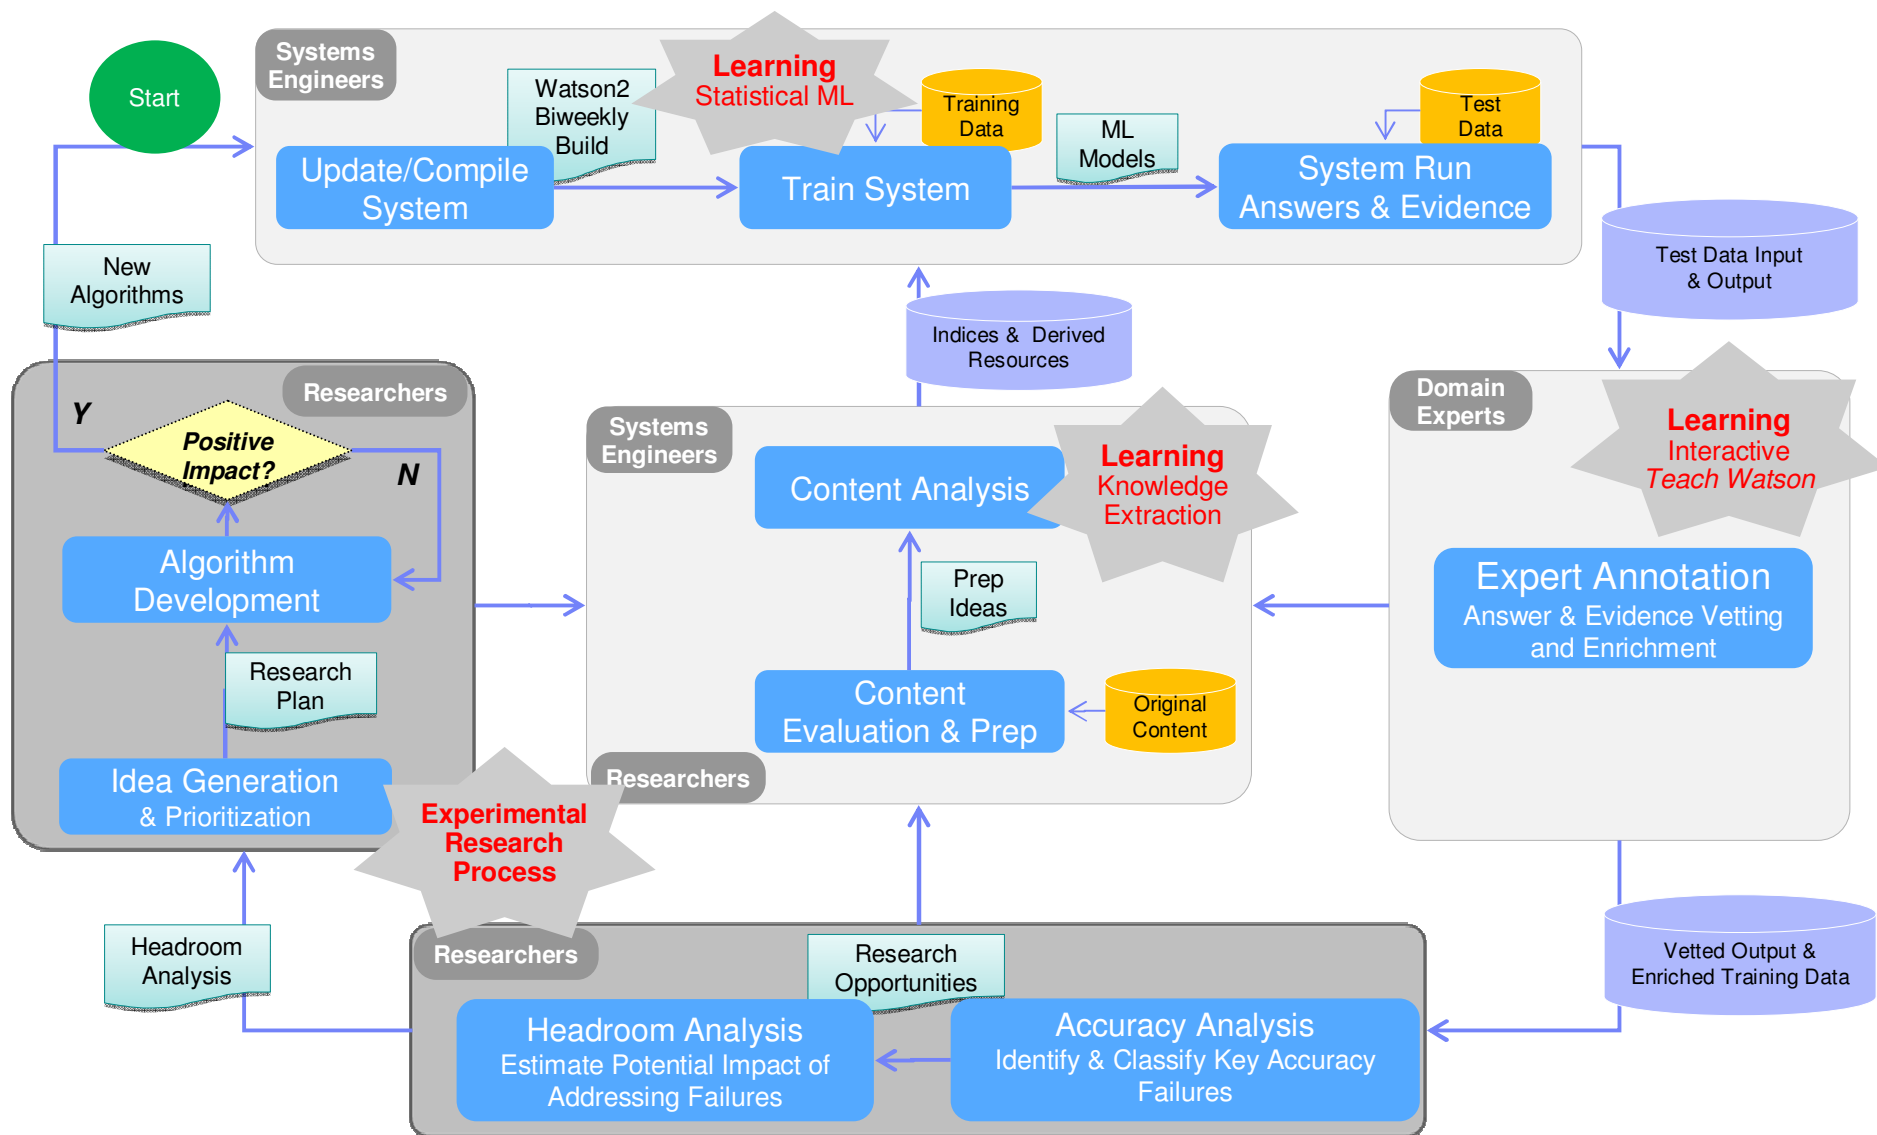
Start

Systems Engineers

Watson2 Biweekly Build

Learning
Statistical ML

Training Data

ML Models

Test Data

Update/Compile System

Train System

System Run
Answers & Evidence

Test Data Input & Output

New Algorithms

Indices & Derived Resources

Researchers

Y

Positive Impact?

N

Algorithm Development

Research Plan

Idea Generation
& Prioritization

Systems Engineers

Content Analysis

Learning
Knowledge Extraction

Prep Ideas

Content Evaluation & Prep

Original Content

Researchers

Domain Experts

Learning
Interactive
Teach Watson

Expert Annotation
Answer & Evidence Vetting and Enrichment

Experimental Research Process

Headroom Analysis

Researchers

Research Opportunities

Headroom Analysis
Estimate Potential Impact of Addressing Failures

Accuracy Analysis
Identify & Classify Key Accuracy Failures

Vetted Output & Enriched Training Data